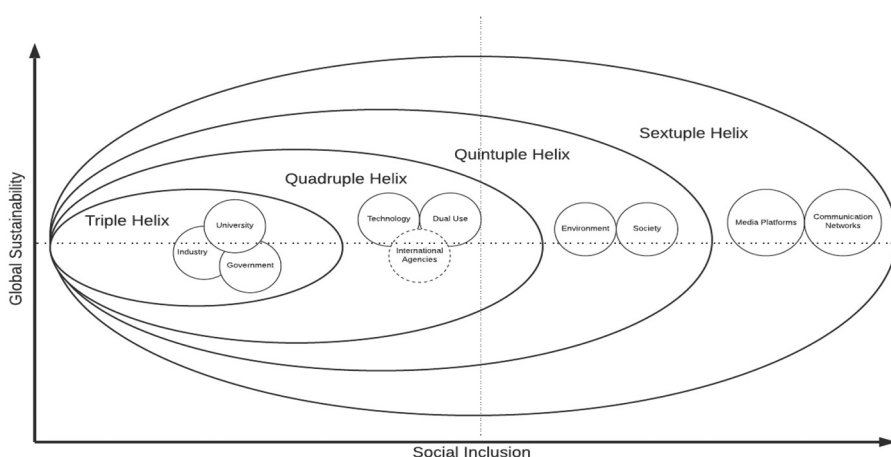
Global Sustainability

Sextuple Helix

Quintuple Helix

Quadruple Helix

Triple Helix

University

Industry

Government

Technology

Dual Use

International Agencies

Environment

Society

Media Platforms

Communication Networks

Social Inclusion